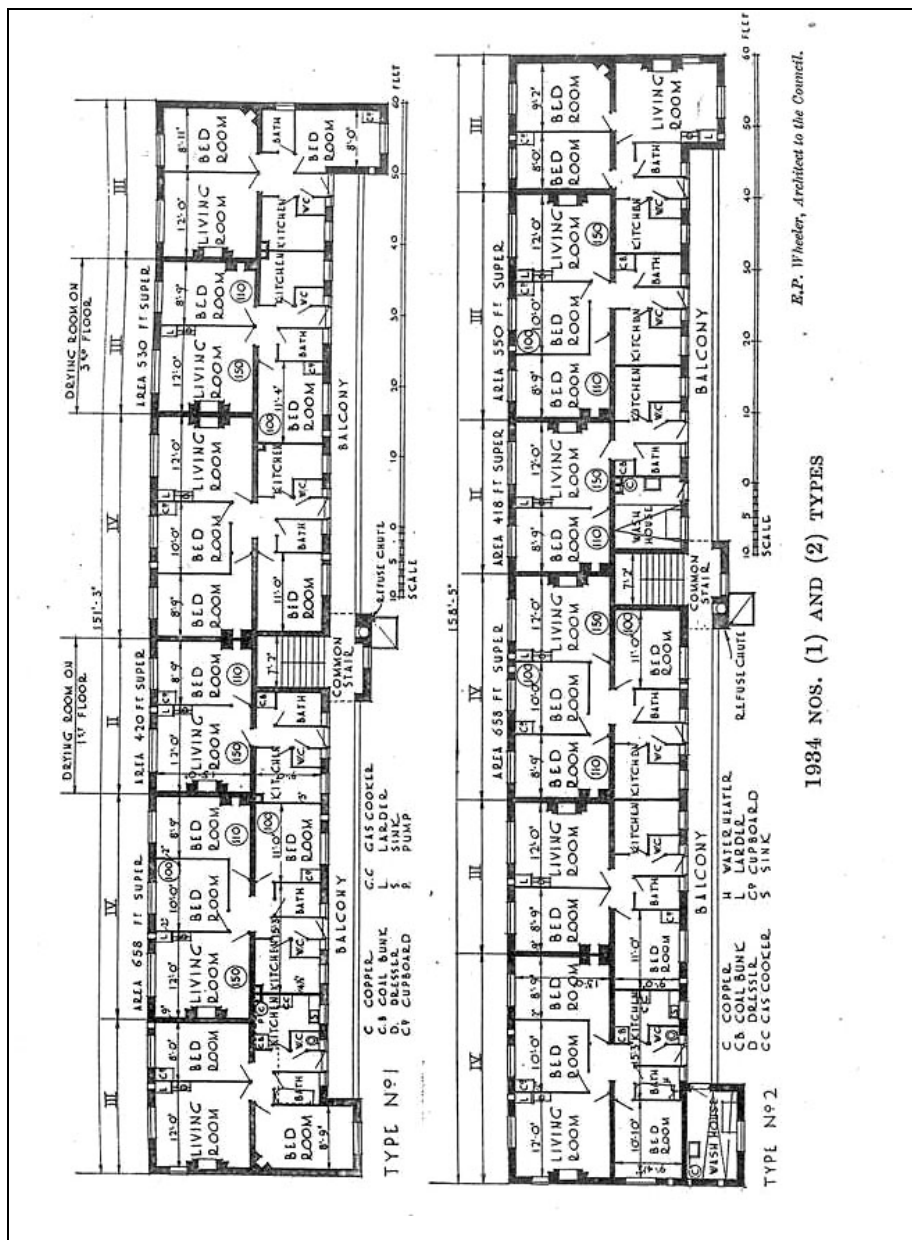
TYPE Nº1

III IV II IV III

DRYING ROOM ON 1ST FLOOR

DRYING ROOM ON 3RD FLOOR

151'-3"

AREA 658 FT SUPER

AREA 420 FT SUPER

AREA 530 FT SUPER

LIVING ROOM

BED ROOM

BED ROOM

LIVING ROOM

BED ROOM

BED ROOM

BED ROOM

LIVING ROOM

BED ROOM

BED ROOM

BED ROOM

LIVING ROOM

BED ROOM

LIVING ROOM

BED ROOM

LIVING ROOM

BED ROOM

BED ROOM

KITCHEN

KITCHEN

KITCHEN

KITCHEN

KITCHEN

BATH

BATH

BATH

BATH

BATH

WC

COMMON STAIR

REFUSE CHUTE

BALCONY

C COPPER
C.B COAL BUNK
D DRESSER
CP CUPBOARD

C.C GAS COOKER
L LARDER
S SINK
P PUMP

SCALE

60 FEET

TYPE Nº2

IV IV III IV II III III

158'-5"

AREA 658 FT SUPER

AREA 418 FT SUPER

AREA 550 FT SUPER

LIVING ROOM

BED ROOM

BED ROOM

LIVING ROOM

BED ROOM

LIVING ROOM

BED ROOM

LIVING ROOM

BED ROOM

LIVING ROOM

BED ROOM

WASH HOUSE

COMMON STAIR

REFUSE CHUTE

BALCONY

KITCHEN

BATH

WC

C COPPER
CB COAL BUNK
D DRESSER
CC GAS COOKER

H WATER HEATER
L LARDER
CP CUPBOARD
S SINK

SCALE

60 FEET

1934 NOS. (1) AND (2) TYPES

E.P. Wheeler, Architect to the Council.